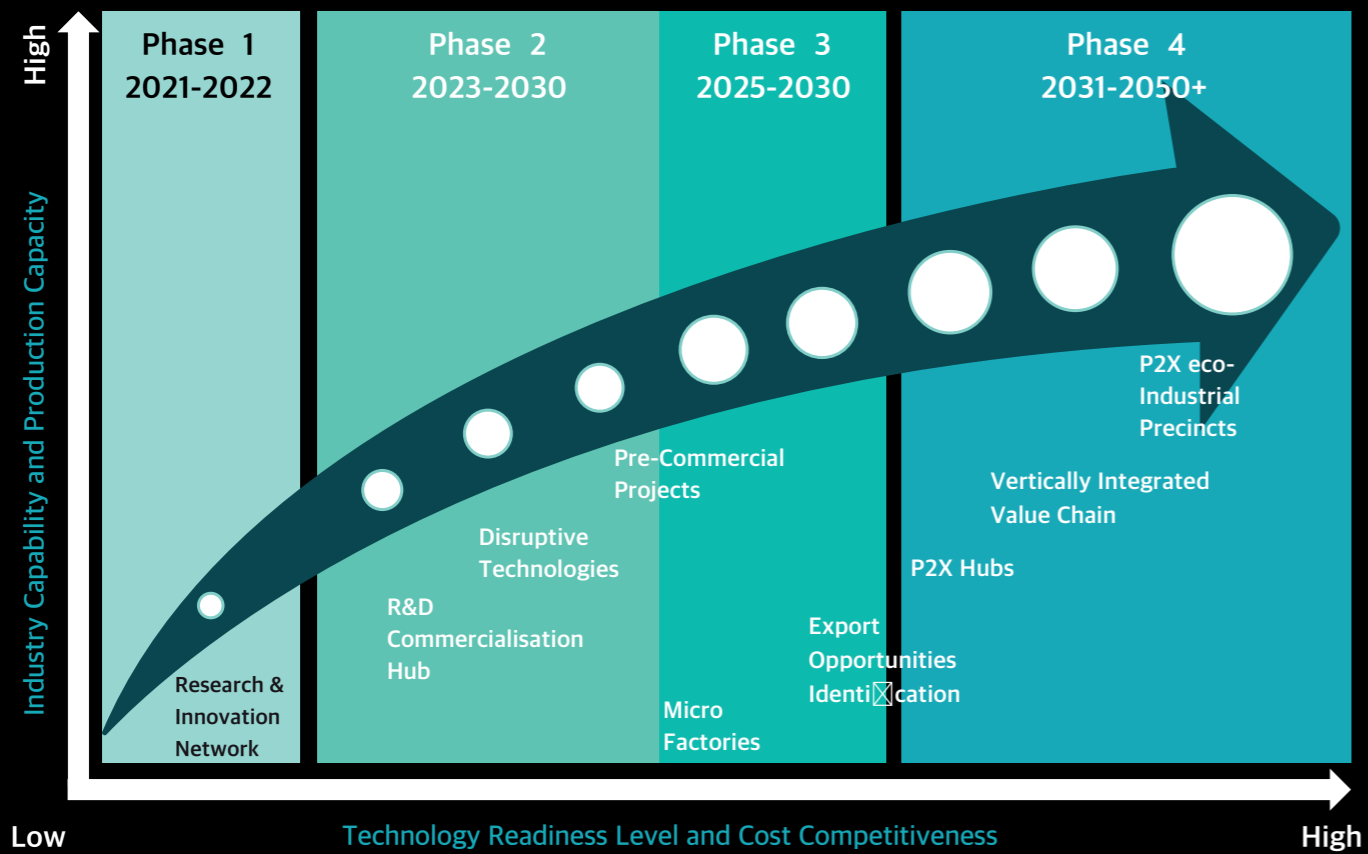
High

Industry Capability and Production Capacity

Phase 1
2021-2022

Phase 2
2023-2030

Phase 3
2025-2030

Phase 4
2031-2050+

Research & Innovation Network

R&D Commercialisation Hub

Disruptive Technologies

Micro Factories

Pre-Commercial Projects

Export Opportunities Identi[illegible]cation

P2X Hubs

Vertically Integrated Value Chain

P2X eco-Industrial Precincts

Low

Technology Readiness Level and Cost Competitiveness

High